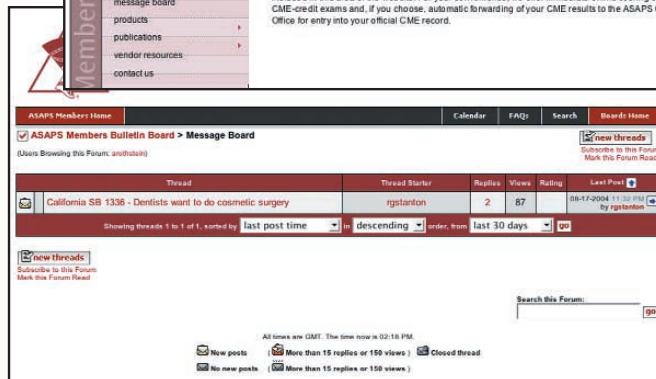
Member
message board
products
publications
vendor resources
contact us

CME-credit exams and, if you choose, automatic forwarding of your CME results to the ASAPS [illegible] Office for entry into your official CME record.

ASAPS Members Home | Calendar | FAQs | Search | Boards Home

ASAPS Members Bulletin Board > Message Board

(Users Browsing this Forum: arothstein)

new threads
Subscribe to this Forum
Mark this Forum Read

| | Thread | Thread Starter | Replies | Views | Rating | Last Post |
|---|---|---|---|---|---|---|
| | California SB 1338 - Dentists want to do cosmetic surgery | rgstanton | 2 | 87 | | 08-17-2004 11:32 PM by rgstanton |

Showing threads 1 to 1 of 1, sorted by last post time in descending order, from last 30 days go

new threads
Subscribe to this Forum
Mark this Forum Read

Search this Forum:
go

All times are GMT. The time now is 02:18 PM.

New posts ( More than 15 replies or 150 views ) Closed thread
No new posts ( More than 15 replies or 150 views )